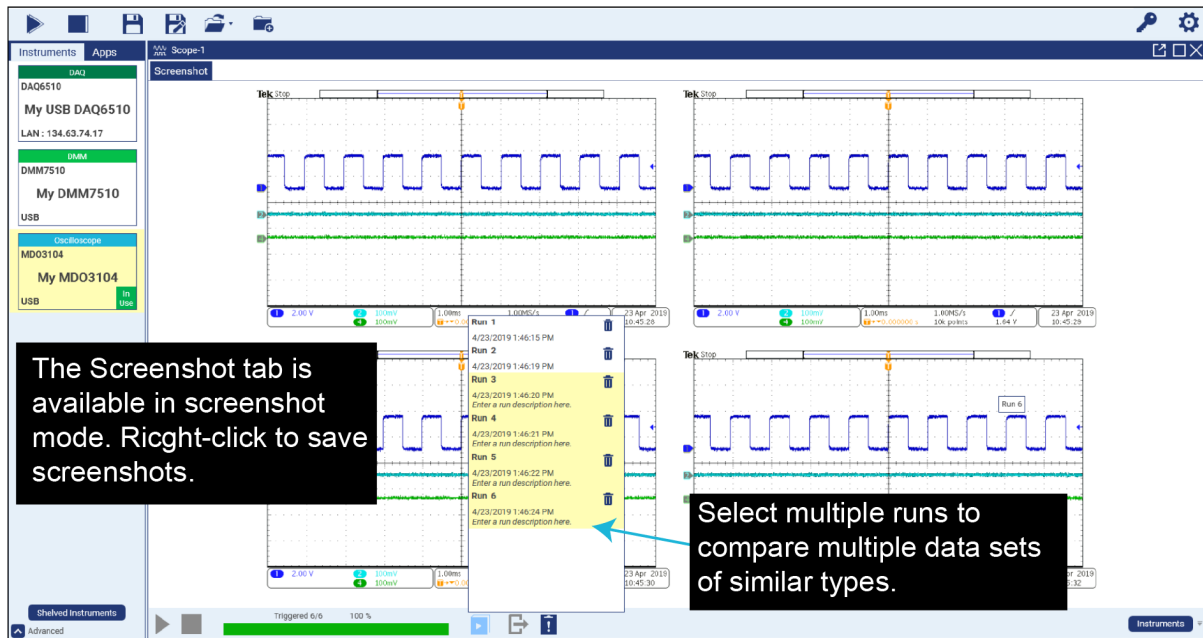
Instruments Apps

DAQ
DAQ6510
My USB DAQ6510
LAN : 134.63.74.17

DMM
DMM7510
My DMM7510
USB

Oscilloscope
MDO3104
My MDO3104
USB In Use

Scope-1
Screenshot

Tek Stop

1 2.00 V 2 100mV 4 100mV 1.00ms 1.00MS/s 1 / 23 Apr 2019 10:45:26

Tek Stop

1 2.00 V 2 100mV 4 100mV 1.00ms 1.00MS/s 10k points 1 / 1.64 V 23 Apr 2019 10:45:29

Run 1
4/23/2019 1:46:15 PM
Run 2
4/23/2019 1:46:19 PM
Run 3
4/23/2019 1:46:20 PM
Enter a run description here.
Run 4
4/23/2019 1:46:21 PM
Enter a run description here.
Run 5
4/23/2019 1:46:22 PM
Enter a run description here.
Run 6
4/23/2019 1:46:24 PM
Enter a run description here.

Tek Stop

Run 6

The Screenshot tab is available in screenshot mode. Ricght-click to save screenshots.

Select multiple runs to compare multiple data sets of similar types.

1 2.00 V 2 100mV 4 100mV 1.00ms 10:45:30

5:32

Shelved Instruments
Advanced
Triggered 6/6 100 %
Instruments